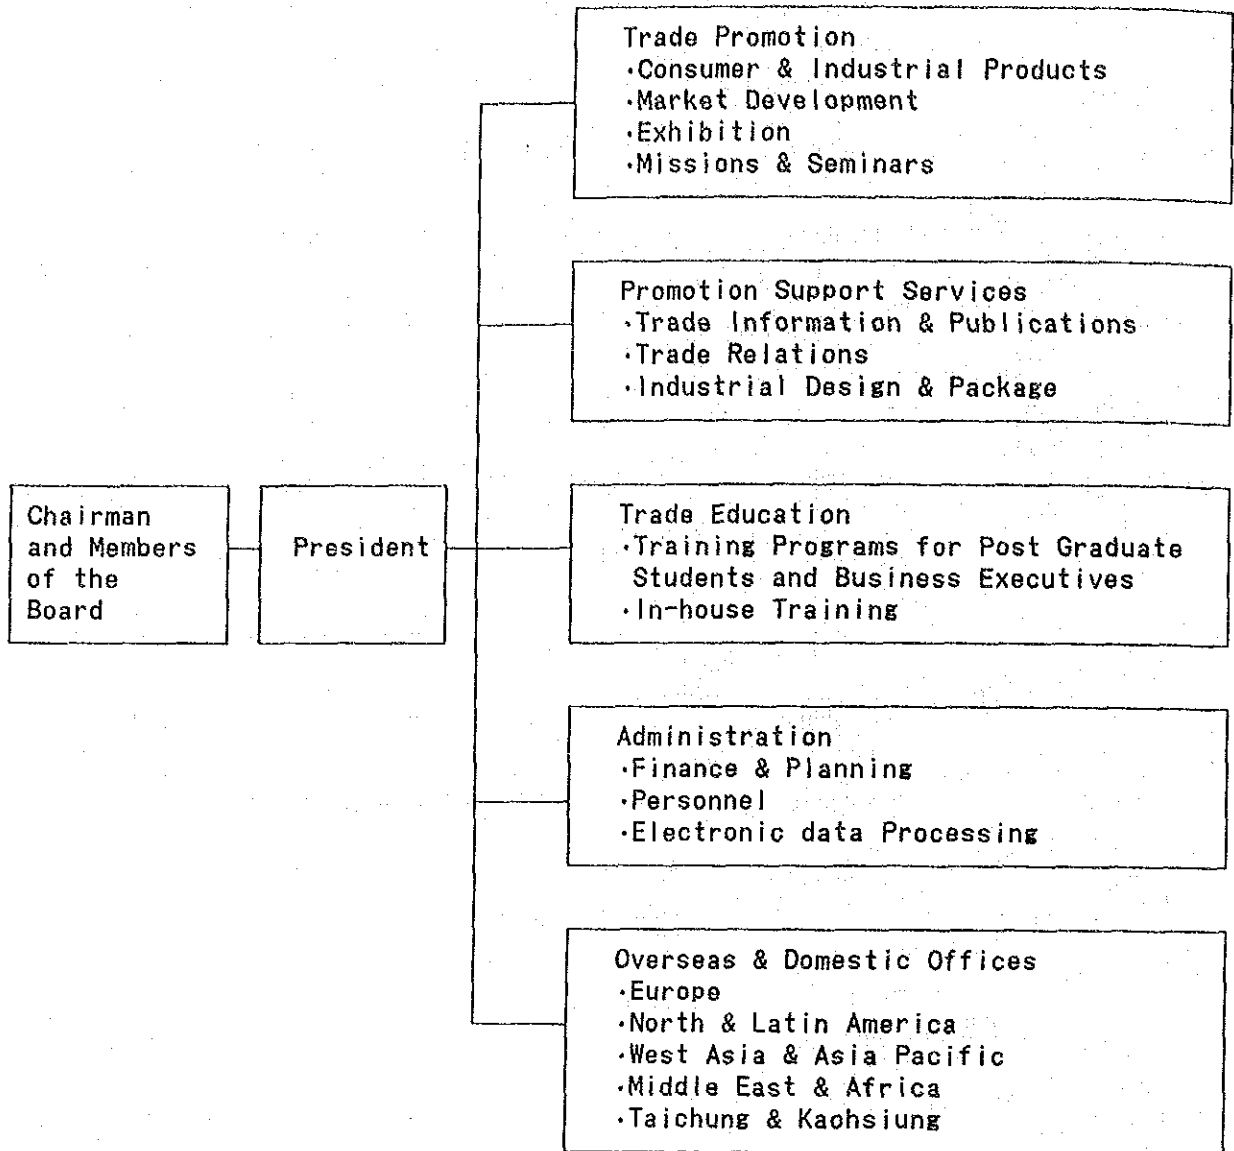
Chairman and Members of the Board

President

Trade Promotion
·Consumer & Industrial Products
·Market Development
·Exhibition
·Missions & Seminars

Promotion Support Services
·Trade Information & Publications
·Trade Relations
·Industrial Design & Package

Trade Education
·Training Programs for Post Graduate Students and Business Executives
·In-house Training

Administration
·Finance & Planning
·Personnel
·Electronic data Processing

Overseas & Domestic Offices
·Europe
·North & Latin America
·West Asia & Asia Pacific
·Middle East & Africa
·Taichung & Kaohsiung